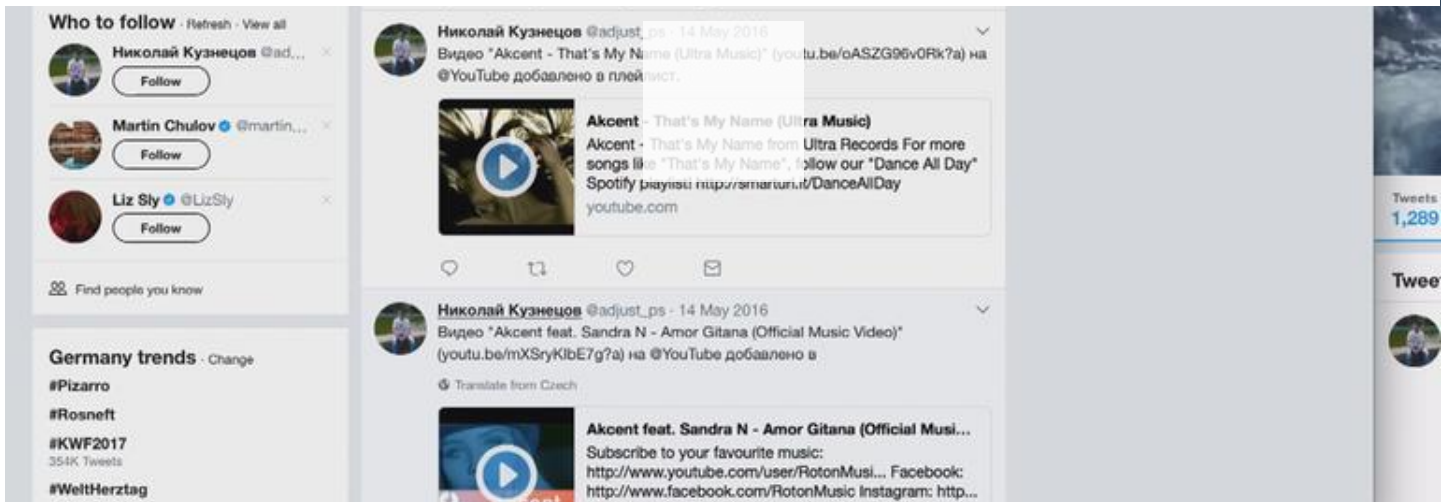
Who to follow · Refresh · View all

Николай Кузнецов @ad...
Follow

Martin Chulov @martin...
Follow

Liz Sly @LizSly
Follow

Find people you know

Germany trends · Change
#Pizarro
#Rosneft
#KWF2017
354K Tweets
#WeltHerztag

Николай Кузнецов @adjust_ps · 14 May 2016
Видео "Akcent - That's My Name (Ultra Music)" (youtu.be/oASZG96v0Rk?a) на @YouTube добавлено в плейлист.

Akcent - That's My Name (Ultra Music)
Akcent - That's My Name from Ultra Records For more songs like "That's My Name", follow our "Dance All Day" Spotify playlist: http://smarturl.it/DanceAllDay
youtube.com

Николай Кузнецов @adjust_ps · 14 May 2016
Видео "Akcent feat. Sandra N - Amor Gitana (Official Music Video)" (youtu.be/mXSryKlbE7g?a) на @YouTube добавлено в

Translate from Czech

Akcent feat. Sandra N - Amor Gitana (Official Musi...
Subscribe to your favourite music: http://www.youtube.com/user/RotonMusi... Facebook: http://www.facebook.com/RotonMusic Instagram: http...

Tweets
1,289

Twee